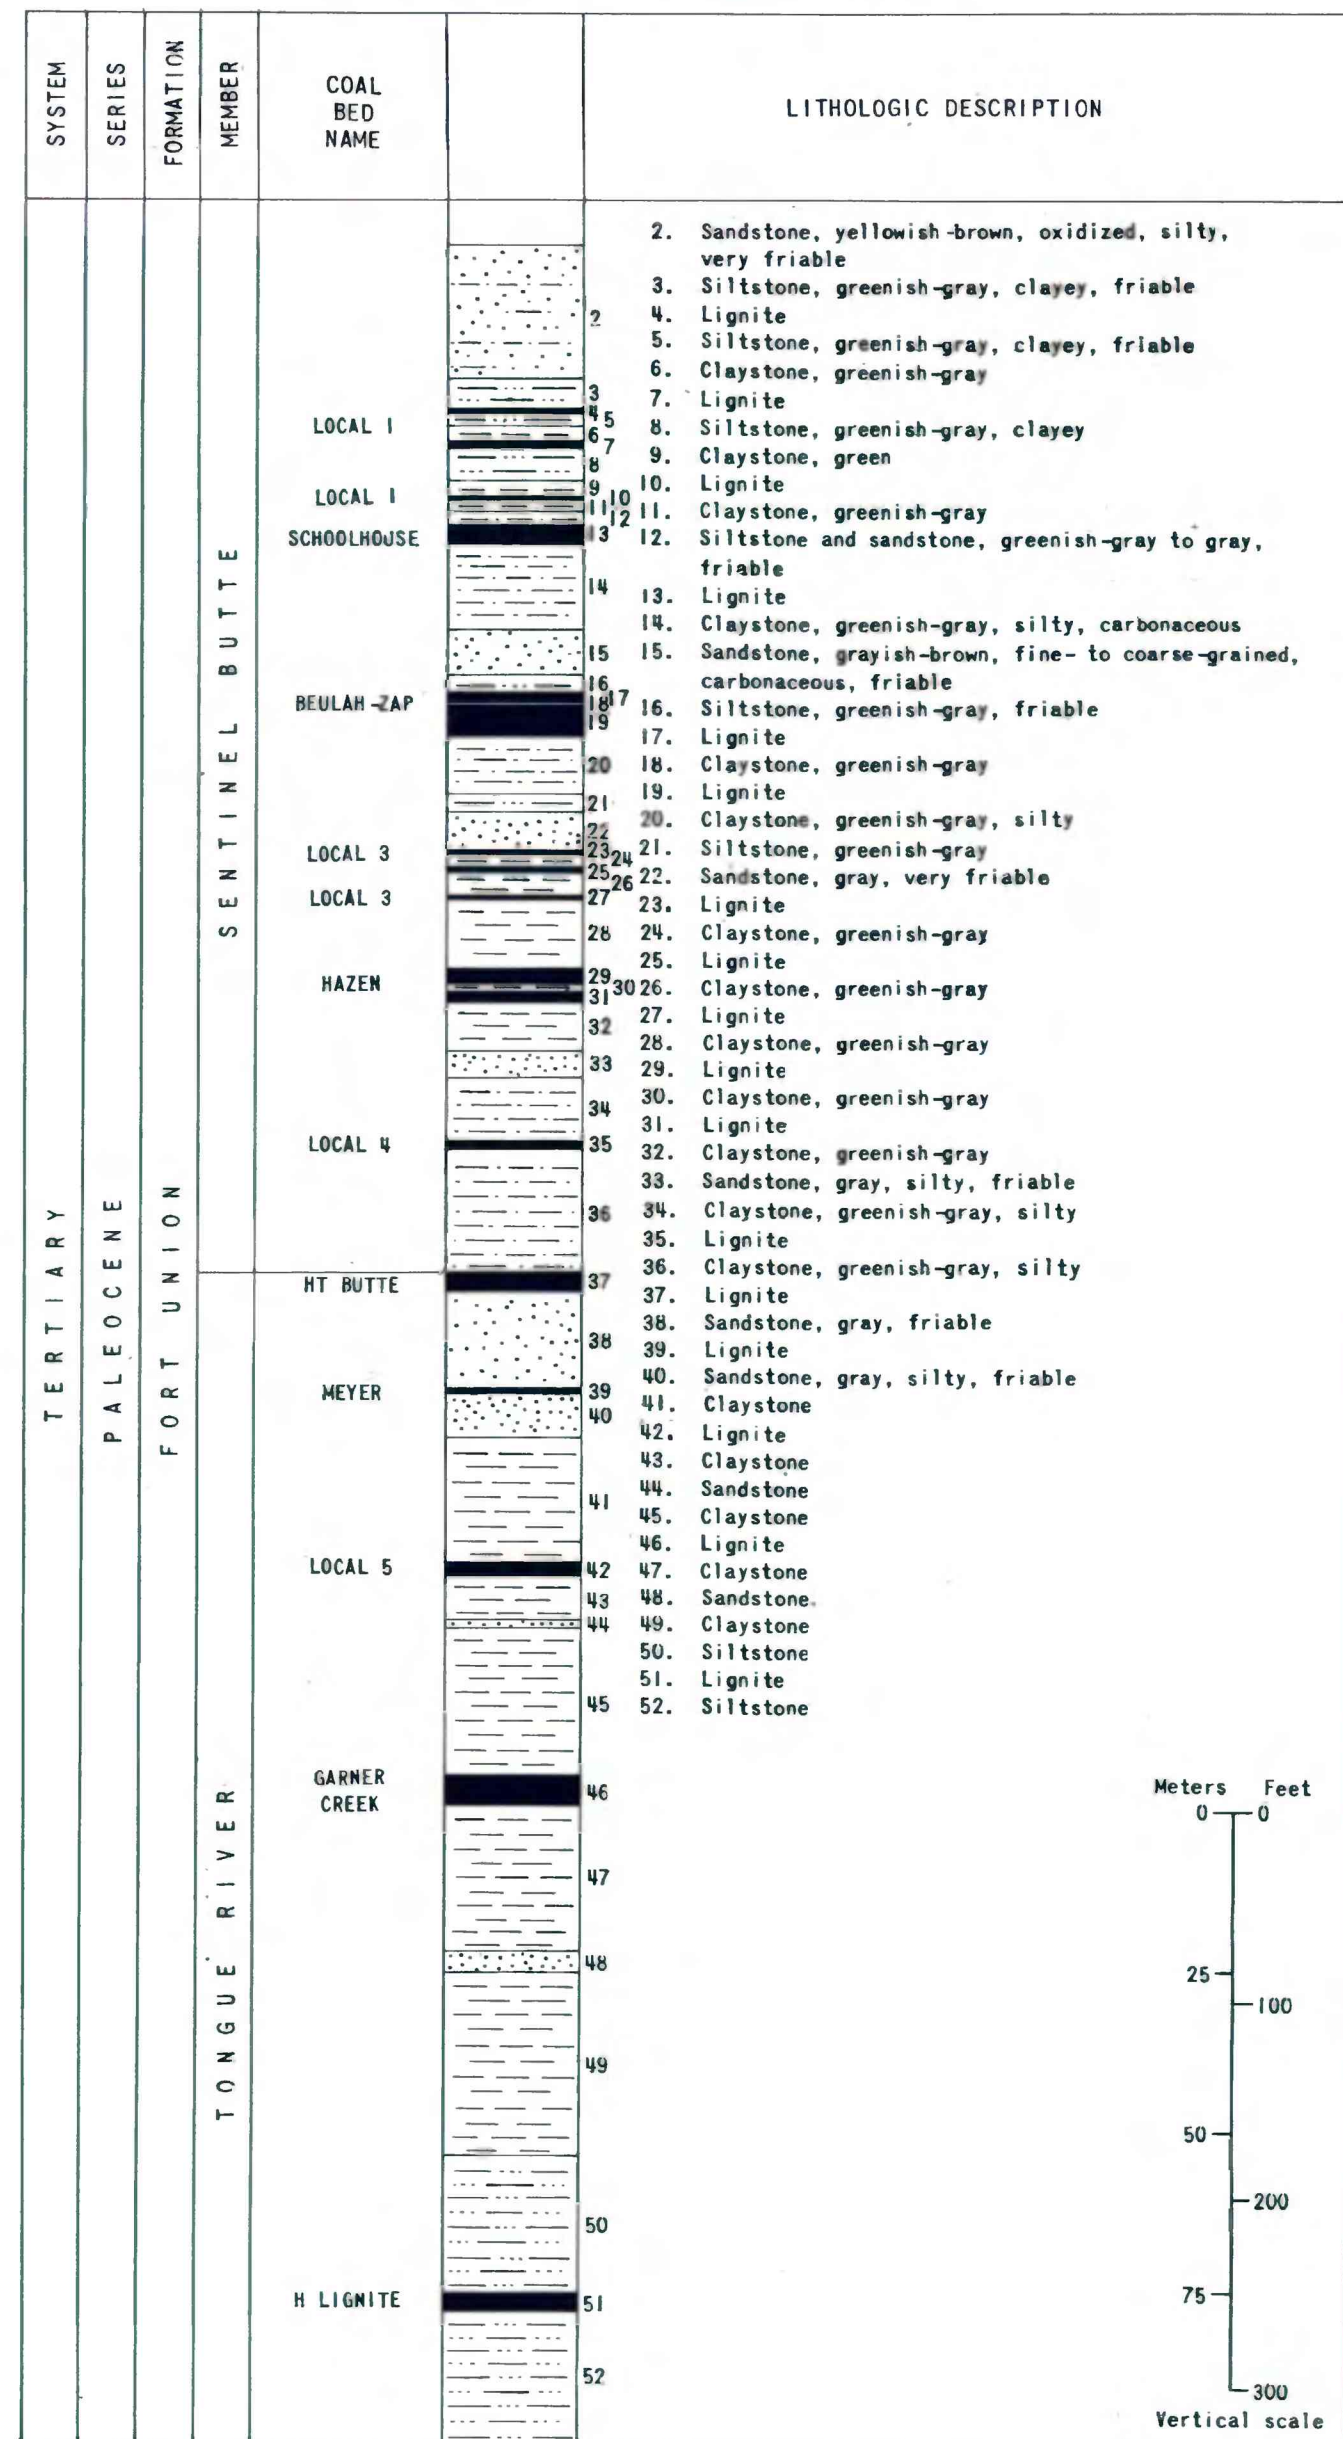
| SYSTEM | SERIES | FORMATION | MEMBER | COAL BED NAME | | LITHOLOGIC DESCRIPTION |
|---|---|---|---|---|---|---|
| TERTIARY | PALEOCENE | FORT UNION | SENTINEL BUTTE | LOCAL 1 | | |
| | | | | LOCAL 1 | | |
| | | | | SCHOOLHOUSE | | |
| | | | | BEULAH-ZAP | | |
| | | | | LOCAL 3 | | |
| | | | | LOCAL 3 | | |
| | | | | HAZEN | | |
| | | | | LOCAL 4 | | |
| | | | TONGUE RIVER | HT BUTTE | | |
| | | | | MEYER | | |
| | | | | LOCAL 5 | | |
| | | | | GARNER CREEK | | |
| | | | | H LIGNITE | | |

2 3 4 5 6 7 8 9 10 11 12 13 14 15 16 17 18 19 20 21 22 23 24 25 26 27 28 29 30 31 32 33 34 35 36 37 38 39 40 41 42 43 44 45 46 47 48 49 50 51 52

2. Sandstone, yellowish-brown, oxidized, silty, very friable
3. Siltstone, greenish-gray, clayey, friable
4. Lignite
5. Siltstone, greenish-gray, clayey, friable
6. Claystone, greenish-gray
7. Lignite
8. Siltstone, greenish-gray, clayey
9. Claystone, green
10. Lignite
11. Claystone, greenish-gray
12. Siltstone and sandstone, greenish-gray to gray, friable
13. Lignite
14. Claystone, greenish-gray, silty, carbonaceous
15. Sandstone, grayish-brown, fine- to coarse-grained, carbonaceous, friable
16. Siltstone, greenish-gray, friable
17. Lignite
18. Claystone, greenish-gray
19. Lignite
20. Claystone, greenish-gray, silty
21. Siltstone, greenish-gray
22. Sandstone, gray, very friable
23. Lignite
24. Claystone, greenish-gray
25. Lignite
26. Claystone, greenish-gray
27. Lignite
28. Claystone, greenish-gray
29. Lignite
30. Claystone, greenish-gray
31. Lignite
32. Claystone, greenish-gray
33. Sandstone, gray, silty, friable
34. Claystone, greenish-gray, silty
35. Lignite
36. Claystone, greenish-gray, silty
37. Lignite
38. Sandstone, gray, friable
39. Lignite
40. Sandstone, gray, silty, friable
41. Claystone
42. Lignite
43. Claystone
44. Sandstone
45. Claystone
46. Lignite
47. Claystone
48. Sandstone
49. Claystone
50. Siltstone
51. Lignite
52. Siltstone

Meters Feet
0 0
25 100
50 200
75 300
Vertical scale